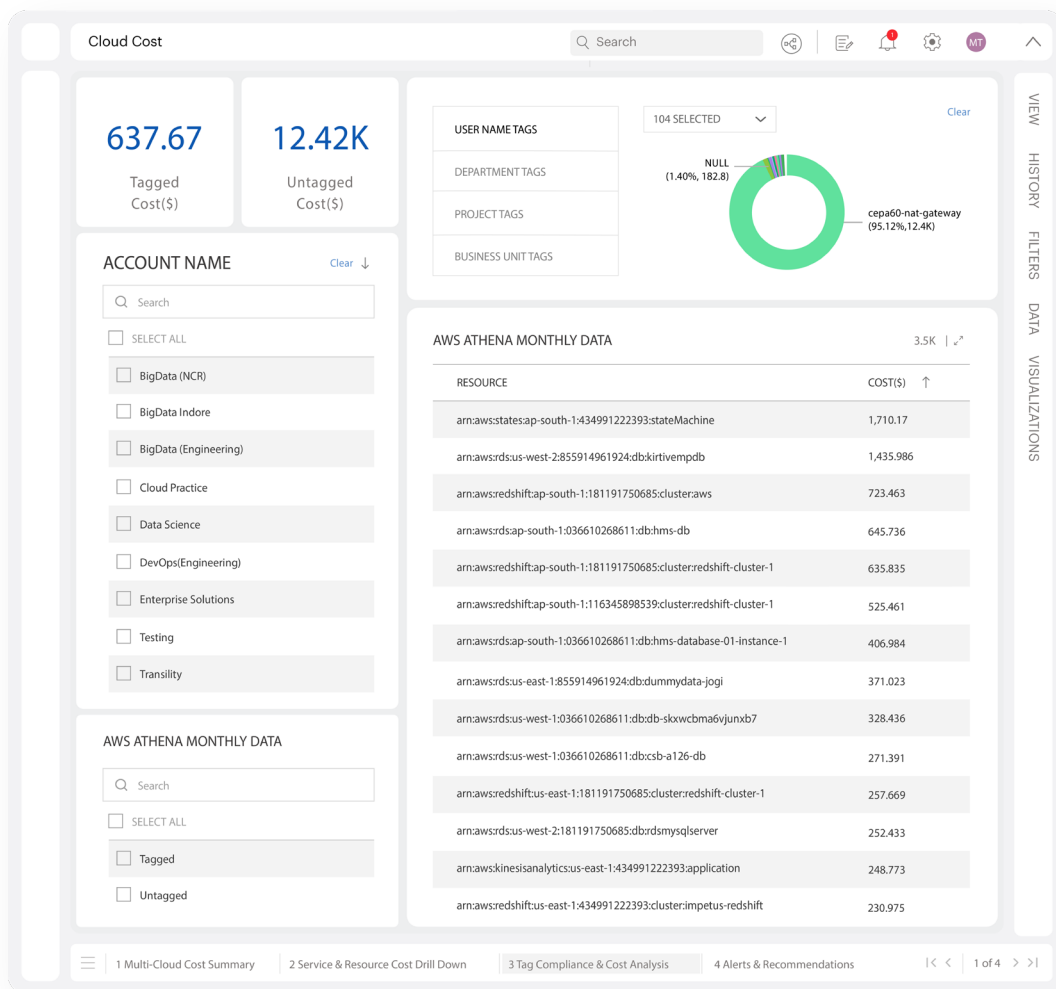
Cloud Cost

Search

MT

637.67
Tagged Cost($)

12.42K
Untagged Cost($)

ACCOUNT NAME
Clear

Search

SELECT ALL
BigData (NCR)
BigData Indore
BigData (Engineering)
Cloud Practice
Data Science
DevOps(Engineering)
Enterprise Solutions
Testing
Transility

AWS ATHENA MONTHLY DATA

Search

SELECT ALL
Tagged
Untagged

USER NAME TAGS
DEPARTMENT TAGS
PROJECT TAGS
BUSINESS UNIT TAGS

104 SELECTED

Clear

NULL
(1.40%, 182.8)

cepa60-nat-gateway
(95.12%,12.4K)

AWS ATHENA MONTHLY DATA
3.5K

| RESOURCE | COST($) |
|---|---|
| arn:aws:states:ap-south-1:434991222393:stateMachine | 1,710.17 |
| arn:aws:rds:us-west-2:855914961924:db:kirtivempdb | 1,435.986 |
| arn:aws:redshift:ap-south-1:181191750685:cluster:aws | 723.463 |
| arn:aws:rds:ap-south-1:036610268611:db:hms-db | 645.736 |
| arn:aws:redshift:ap-south-1:181191750685:cluster:redshift-cluster-1 | 635.835 |
| arn:aws:redshift:ap-south-1:116345898539:cluster:redshift-cluster-1 | 525.461 |
| arn:aws:rds:ap-south-1:036610268611:db:hms-database-01-instance-1 | 406.984 |
| arn:aws:rds:us-east-1:855914961924:db:dummydata-jogi | 371.023 |
| arn:aws:rds:us-west-1:036610268611:db:db-skxwcbma6vjunxb7 | 328.436 |
| arn:aws:rds:us-west-1:036610268611:db:csb-a126-db | 271.391 |
| arn:aws:redshift:us-east-1:181191750685:cluster:redshift-cluster-1 | 257.669 |
| arn:aws:rds:us-west-2:181191750685:db:rdsmysqlserver | 252.433 |
| arn:aws:kinesisanalytics:us-east-1:434991222393:application | 248.773 |
| arn:aws:redshift:us-east-1:434991222393:cluster:impetus-redshift | 230.975 |

VIEW
HISTORY
FILTERS
DATA
VISUALIZATIONS

1 Multi-Cloud Cost Summary
2 Service & Resource Cost Drill Down
3 Tag Compliance & Cost Analysis
4 Alerts & Recommendations
1 of 4